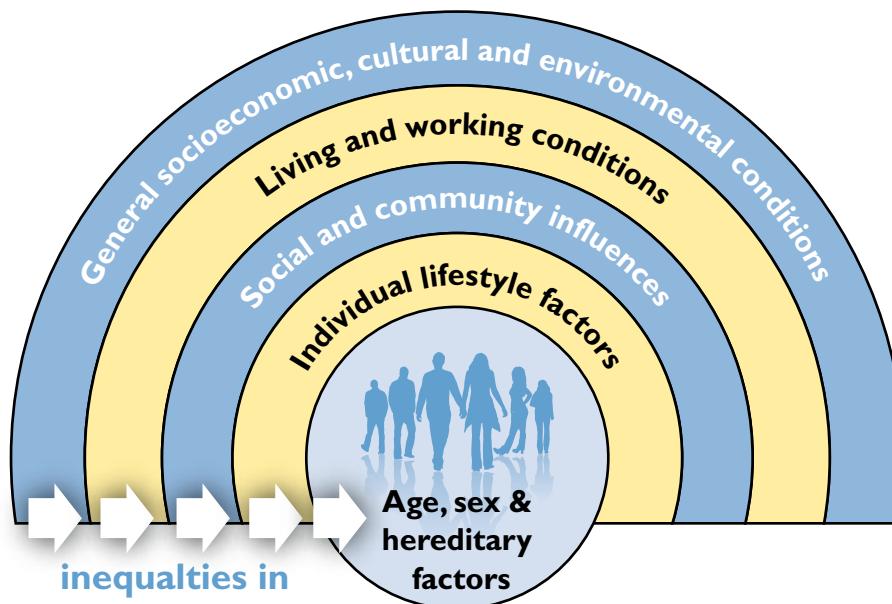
General socioeconomic, cultural and environmental conditions

Living and working conditions

Social and community influences

Individual lifestyle factors

Age, sex & hereditary factors

inequalties in